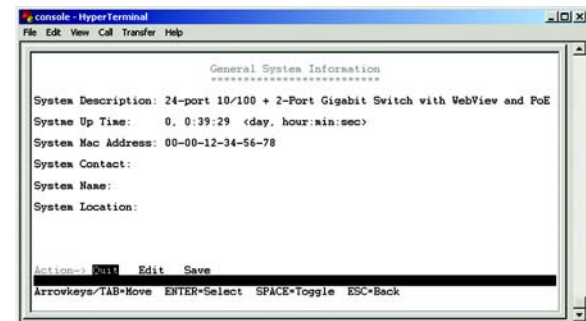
console - HyperTerminal
File Edit View Call Transfer Help

General System Information
**************************

System Description: 24-port 10/100 + 2-Port Gigabit Switch with WebView and PoE

Systme Up Time: 0, 0:39:29 <day, hour:min:sec>

System Mac Address: 00-00-12-34-56-78

System Contact:

System Name:

System Location:

Action-> Quit Edit Save

Arrowkeys/TAB=Move ENTER=Select SPACE=Toggle ESC=Back